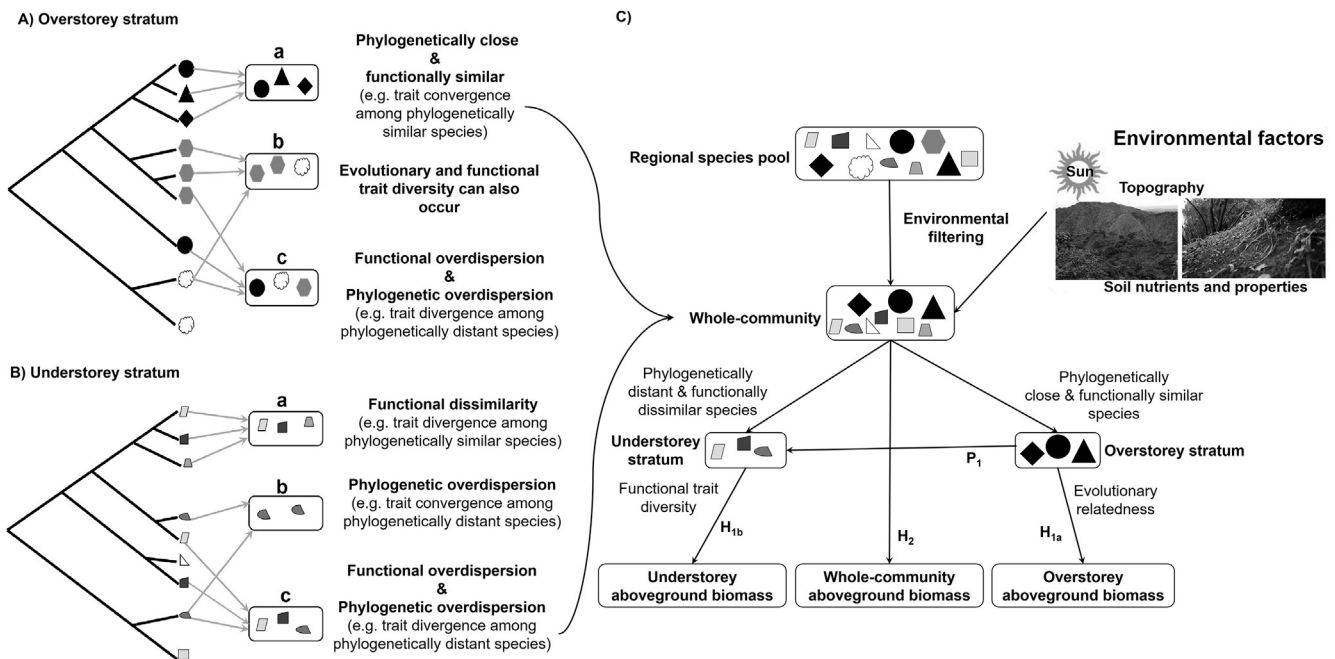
A) Overstorey stratum

a

b

c

Phylogenetically close & functionally similar (e.g. trait convergence among phylogenetically similar species)

Evolutionary and functional trait diversity can also occur

Functional overdispersion & Phylogenetic overdispersion (e.g. trait divergence among phylogenetically distant species)

B) Understorey stratum

a

b

c

Functional dissimilarity (e.g. trait divergence among phylogenetically similar species)

Phylogenetic overdispersion (e.g. trait convergence among phylogenetically distant species)

Functional overdispersion & Phylogenetic overdispersion (e.g. trait divergence among phylogenetically distant species)

C)

Regional species pool

Environmental factors

Sun

Topography

Soil nutrients and properties

Environmental filtering

Whole-community

Phylogenetically distant & functionally dissimilar species

Phylogenetically close & functionally similar species

Understorey stratum

Overstorey stratum

$P_1$

Functional trait diversity

Evolutionary relatedness

$H_{1b}$

$H_2$

$H_{1a}$

Understorey aboveground biomass

Whole-community aboveground biomass

Overstorey aboveground biomass